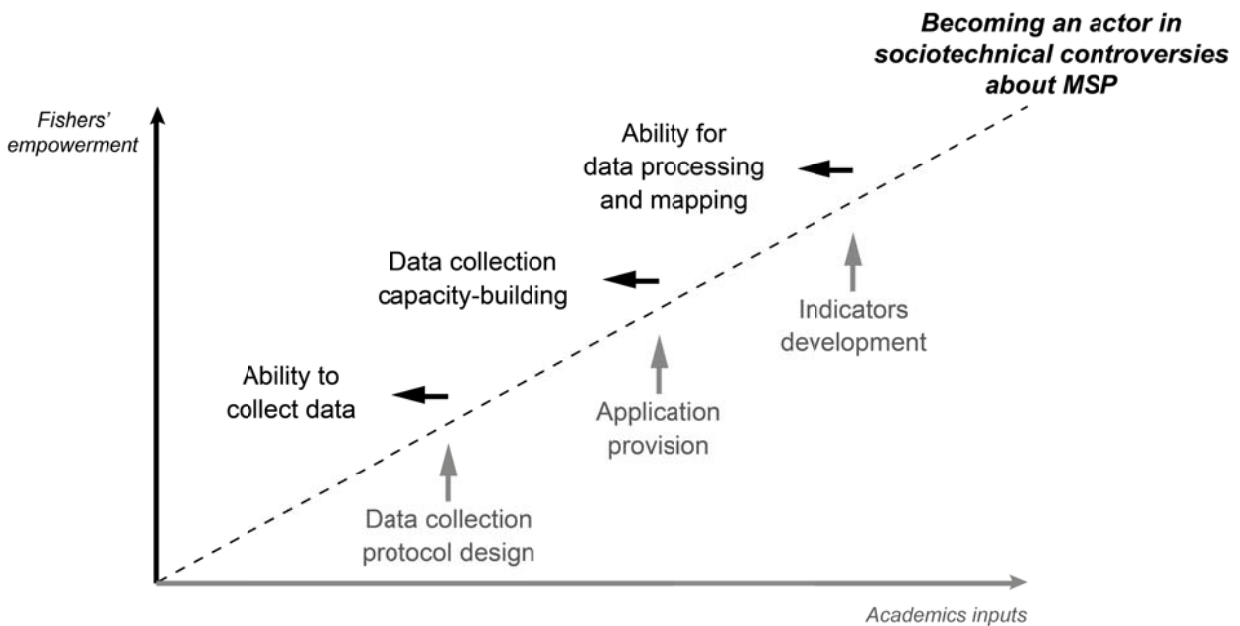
Becoming an actor in sociotechnical controversies about MSP

Fishers' empowerment

Ability for data processing and mapping

Data collection capacity-building

Indicators development

Ability to collect data

Application provision

Data collection protocol design

Academics inputs